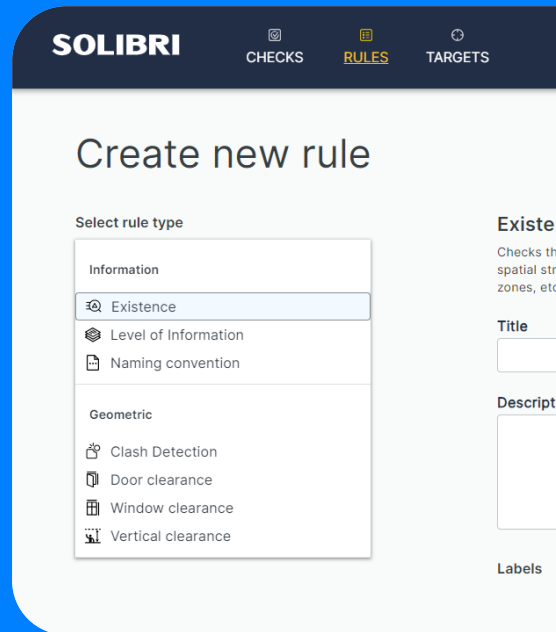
SOLIBRI
CHECKS
RULES
TARGETS

Create new rule

Select rule type

Information

Existence
Level of Information
Naming convention

Geometric

Clash Detection
Door clearance
Window clearance
Vertical clearance

Existe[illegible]

Checks th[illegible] spatial str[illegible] zones, etc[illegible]

Title

Descript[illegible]

Labels